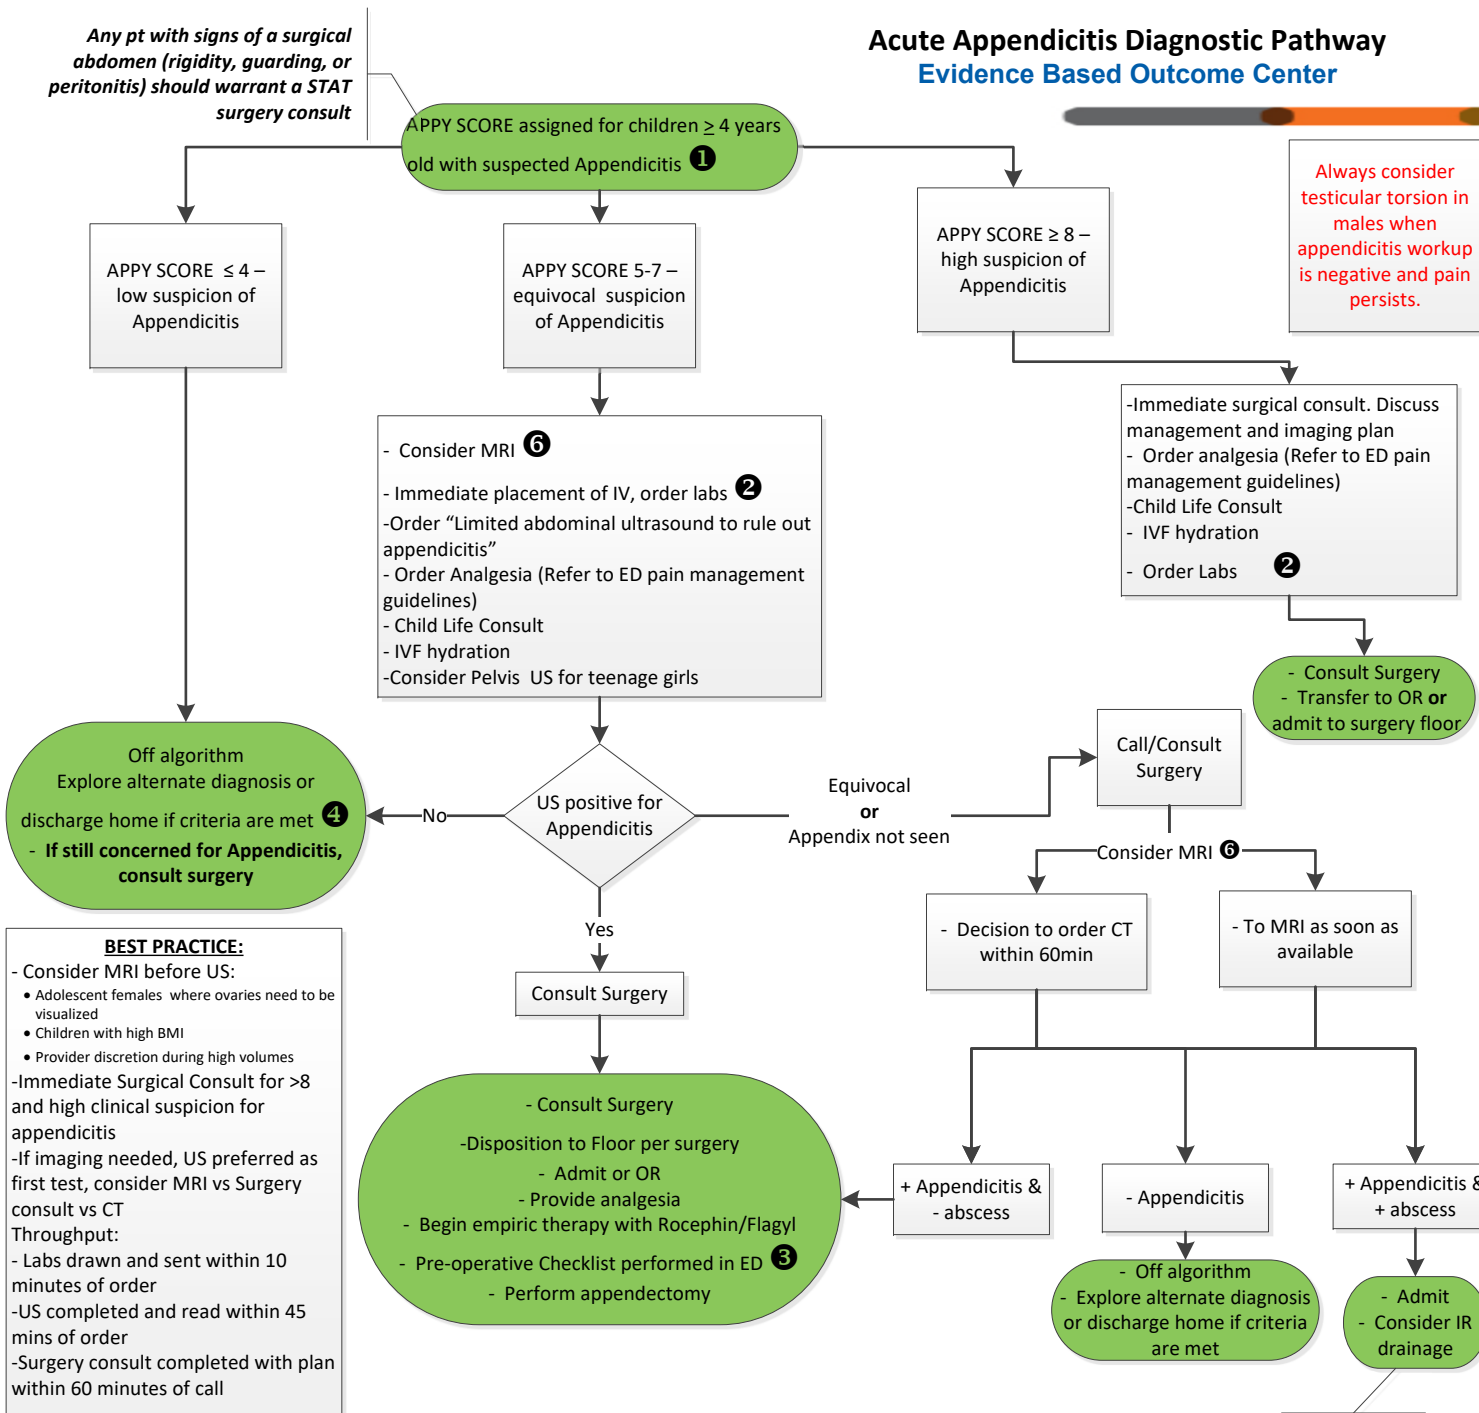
Any pt with signs of a surgical abdomen (rigidity, guarding, or peritonitis) should warrant a STAT surgery consult

Acute Appendicitis Diagnostic Pathway
Evidence Based Outcome Center

APPY SCORE assigned for children $\geq$ 4 years old with suspected Appendicitis ❶

Always consider testicular torsion in males when appendicitis workup is negative and pain persists.

APPY SCORE $\leq$ 4 – low suspicion of Appendicitis

APPY SCORE 5-7 – equivocal suspicion of Appendicitis

APPY SCORE $\geq$ 8 – high suspicion of Appendicitis

-Immediate surgical consult. Discuss management and imaging plan
- Order analgesia (Refer to ED pain management guidelines)
-Child Life Consult
- IVF hydration
- Order Labs ❷

- Consider MRI ❻
- Immediate placement of IV, order labs ❷
-Order "Limited abdominal ultrasound to rule out appendicitis"
- Order Analgesia (Refer to ED pain management guidelines)
- Child Life Consult
- IVF hydration
-Consider Pelvis US for teenage girls

- Consult Surgery
- Transfer to OR or admit to surgery floor

Off algorithm
Explore alternate diagnosis or discharge home if criteria are met ❹
- If still concerned for Appendicitis, consult surgery

No

US positive for Appendicitis

Equivocal
or
Appendix not seen

Call/Consult Surgery

Consider MRI ❻

- Decision to order CT within 60min

- To MRI as soon as available

Yes

Consult Surgery

BEST PRACTICE:
- Consider MRI before US:
• Adolescent females where ovaries need to be visualized
• Children with high BMI
• Provider discretion during high volumes
-Immediate Surgical Consult for >8 and high clinical suspicion for appendicitis
-If imaging needed, US preferred as first test, consider MRI vs Surgery consult vs CT
Throughput:
- Labs drawn and sent within 10 minutes of order
-US completed and read within 45 mins of order
-Surgery consult completed with plan within 60 minutes of call

- Consult Surgery
-Disposition to Floor per surgery
- Admit or OR
- Provide analgesia
- Begin empiric therapy with Rocephin/Flagyl
- Pre-operative Checklist performed in ED ❸
- Perform appendectomy

+ Appendicitis & - abscess

- Appendicitis

+ Appendicitis & + abscess

- Off algorithm
- Explore alternate diagnosis or discharge home if criteria are met

- Admit
- Consider IR drainage